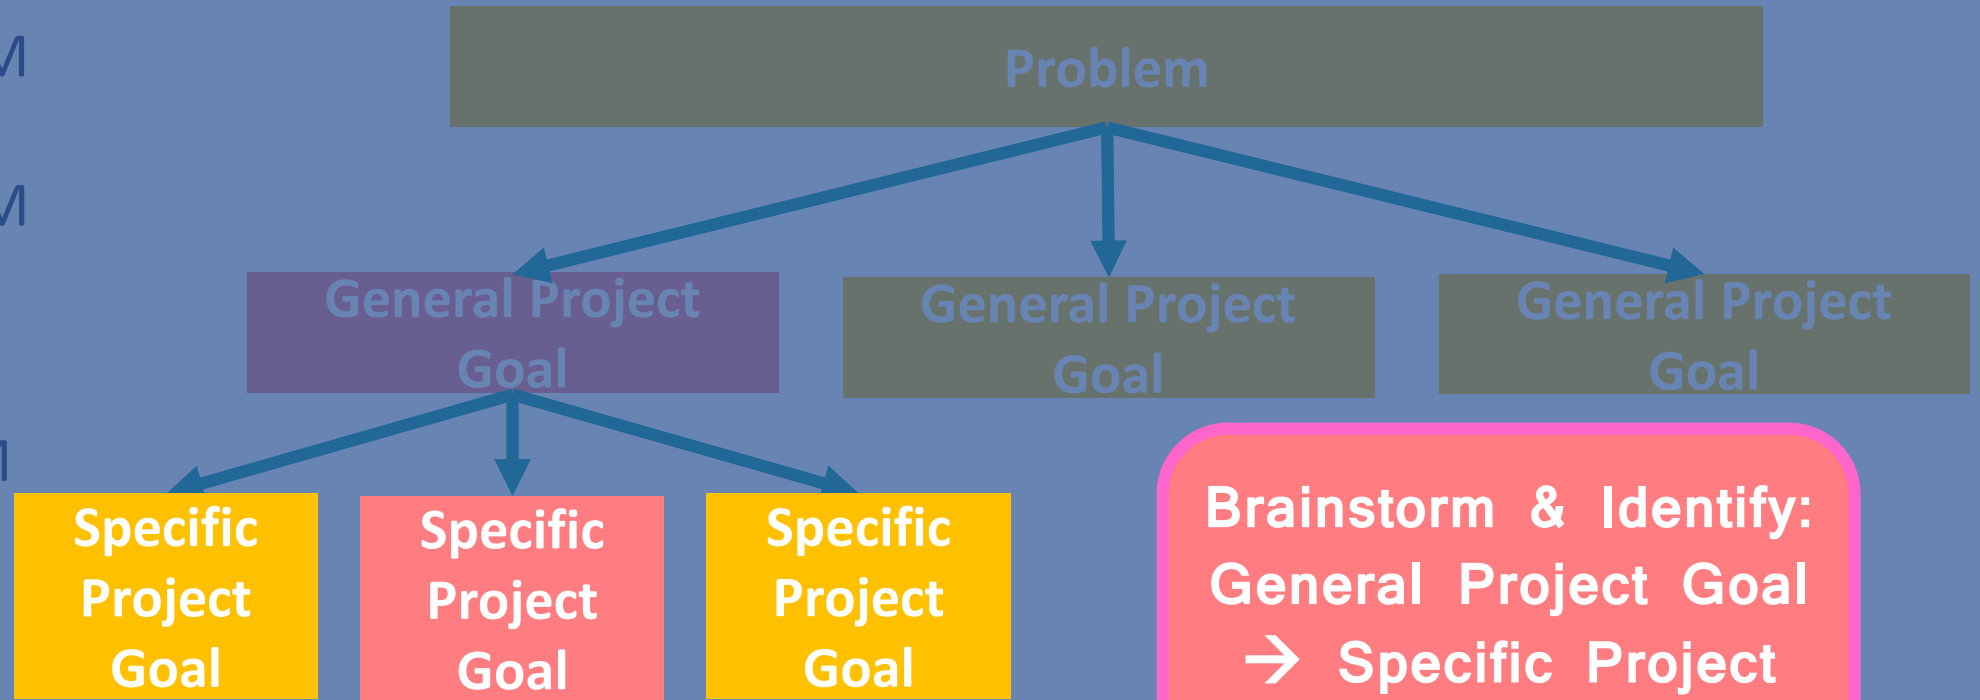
Problem

General Project Goal

General Project Goal

General Project Goal

Specific Project Goal

Specific Project Goal

Specific Project Goal

Brainstorm & Identify: General Project Goal → Specific Project